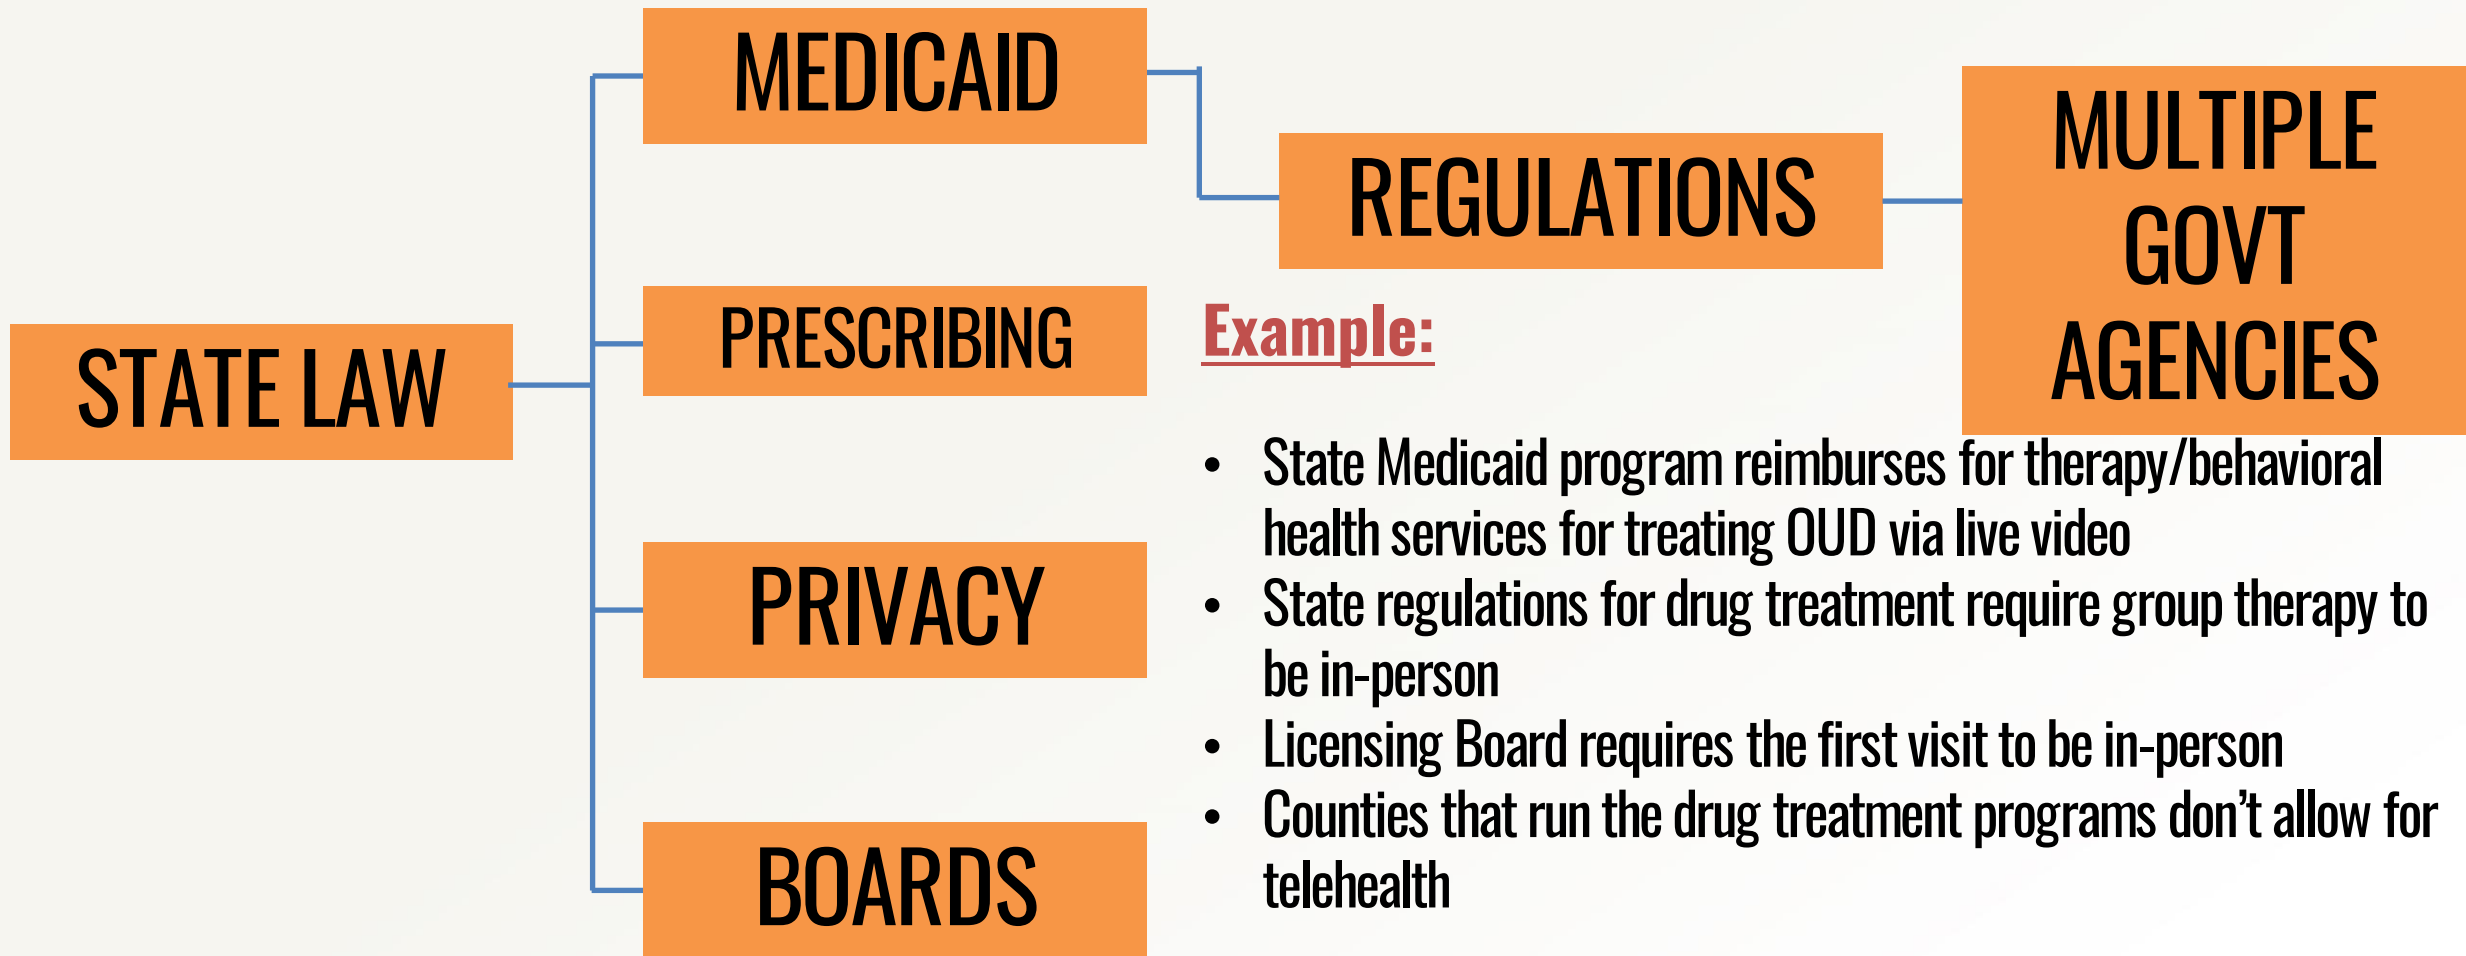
STATE LAW

MEDICAID

PRESCRIBING

PRIVACY

BOARDS

REGULATIONS

MULTIPLE GOVT AGENCIES

Example:

- State Medicaid program reimburses for therapy/behavioral health services for treating OUD via live video
- State regulations for drug treatment require group therapy to be in-person
- Licensing Board requires the first visit to be in-person
- Counties that run the drug treatment programs don’t allow for telehealth